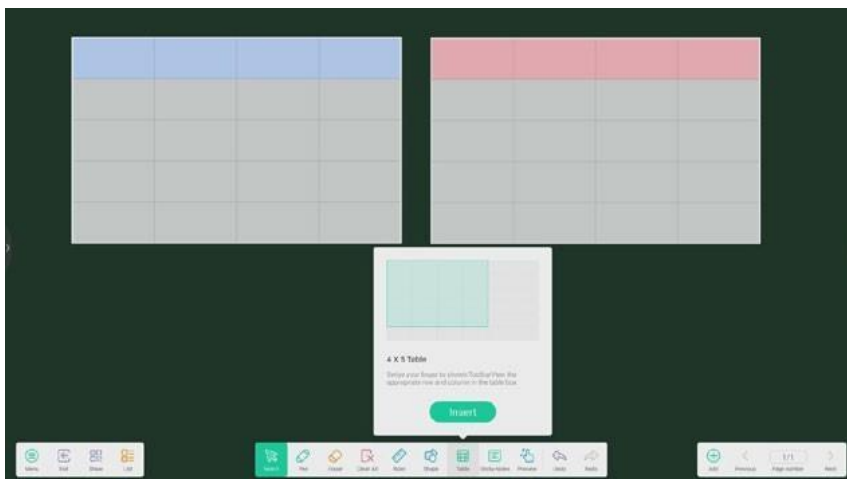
4 X 5 Table

Swipe your finger to select/Toolbar/Pen the appropriate row and column in the table box

Insert

Menu Exit Share List

Select Pen Eraser Clear All Ruler Shape Table Sticky Notes Preview Undo Redo

Add Previous 1/1 Page number Next